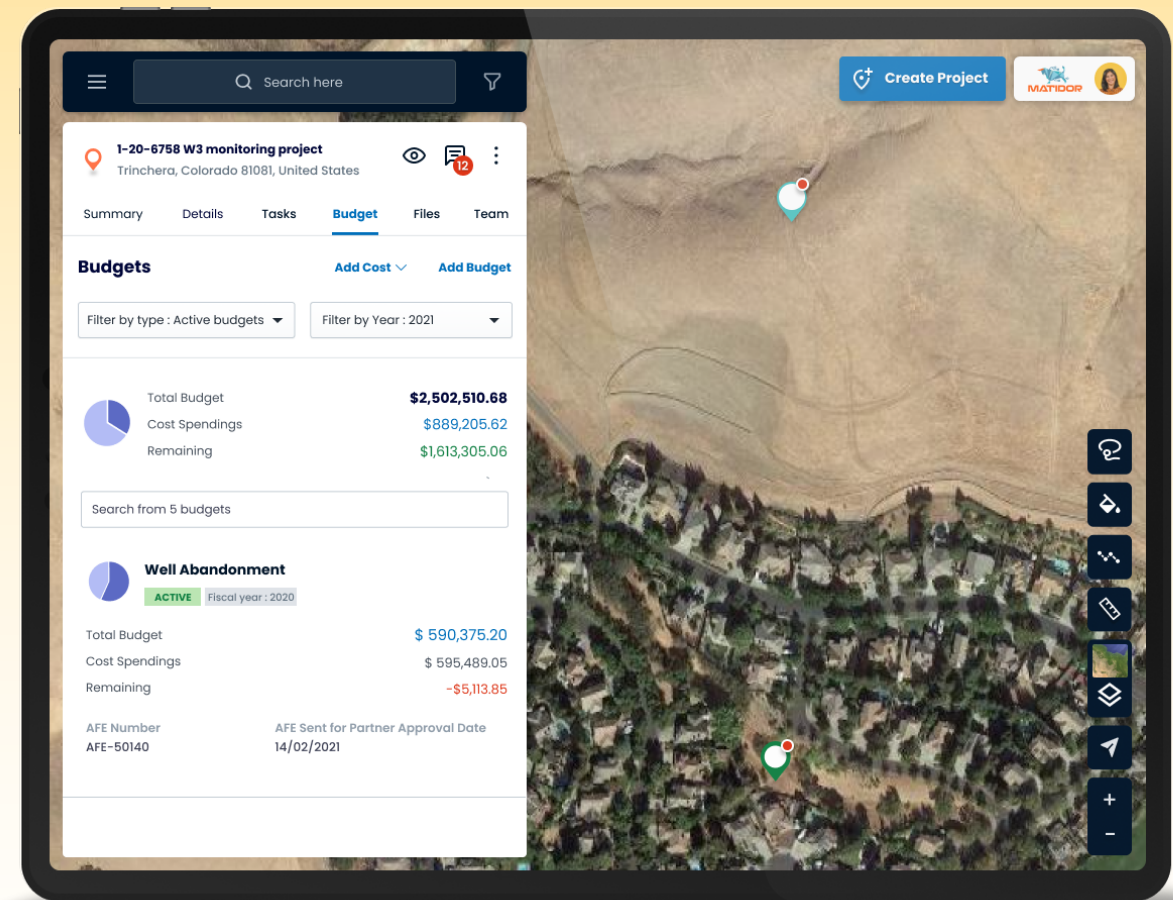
Search here

Create Project

MATIDOR

1-20-6758 W3 monitoring project
Trinchera, Colorado 81081, United States

12

Summary Details Tasks Budget Files Team

Budgets

Add Cost

Add Budget

Filter by type : Active budgets

Filter by Year : 2021

| Total Budget | \$2,502,510.68 |
|---|---|
| Cost Spendings | \$889,205.62 |
| Remaining | \$1,613,305.06 |

Search from 5 budgets

Well Abandonment

ACTIVE Fiscal year : 2020

| Total Budget | \$ 590,375.20 |
|---|---|
| Cost Spendings | \$ 595,489.05 |
| Remaining | -\$5,113.85 |

AFE Number
AFE-50140

AFE Sent for Partner Approval Date
14/02/2021

+
-